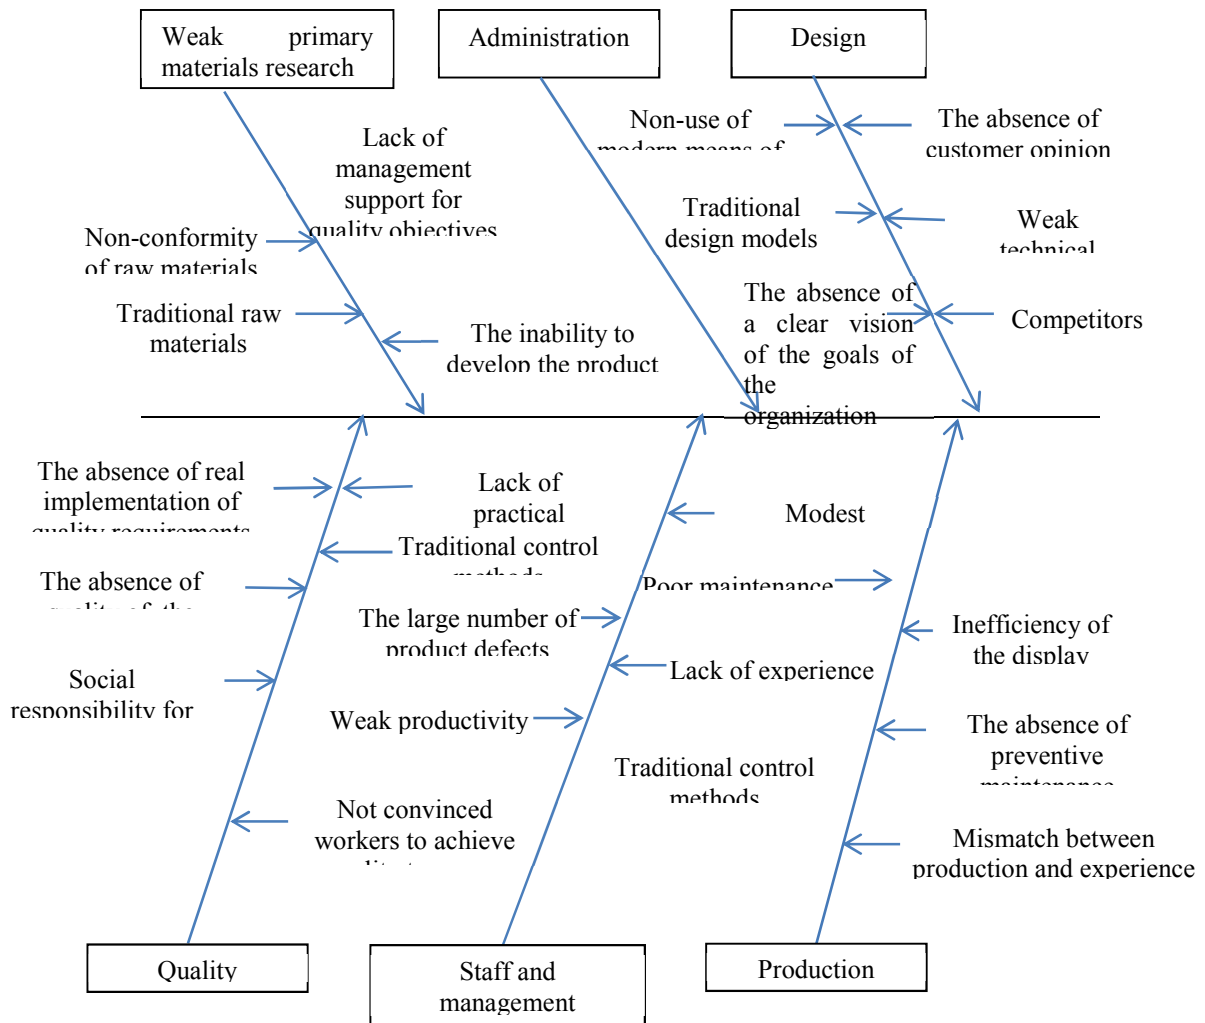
Weak primary materials research

Administration

Design

Lack of management support for quality objectives

Non-use of modern means of

The absence of customer opinion

Traditional design models

Weak technical

Non-conformity of raw materials

Traditional raw materials

The inability to develop the product

The absence of a clear vision of the goals of the organization

Competitors

The absence of real implementation of quality requirements

Lack of practical

Modest

Traditional control methods

The absence of quality of the

Poor maintenance

The large number of product defects

Inefficiency of the display

Social responsibility for

Lack of experience

Weak productivity

The absence of preventive maintenance

Traditional control methods

Not convinced workers to achieve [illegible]

Mismatch between production and experience

Quality

Staff and management

Production